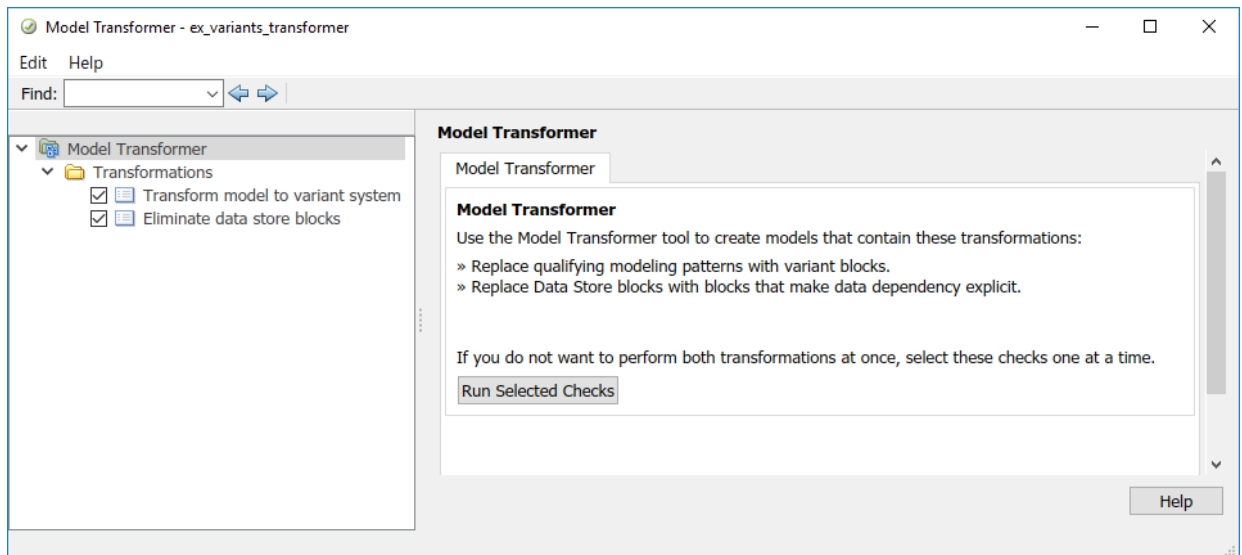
Model Transformer - ex_variants_transformer

Edit Help

Find:

Model Transformer
Transformations
Transform model to variant system
Eliminate data store blocks

Model Transformer

Model Transformer

Model Transformer

Use the Model Transformer tool to create models that contain these transformations:

» Replace qualifying modeling patterns with variant blocks.
» Replace Data Store blocks with blocks that make data dependency explicit.

If you do not want to perform both transformations at once, select these checks one at a time.

Run Selected Checks

Help